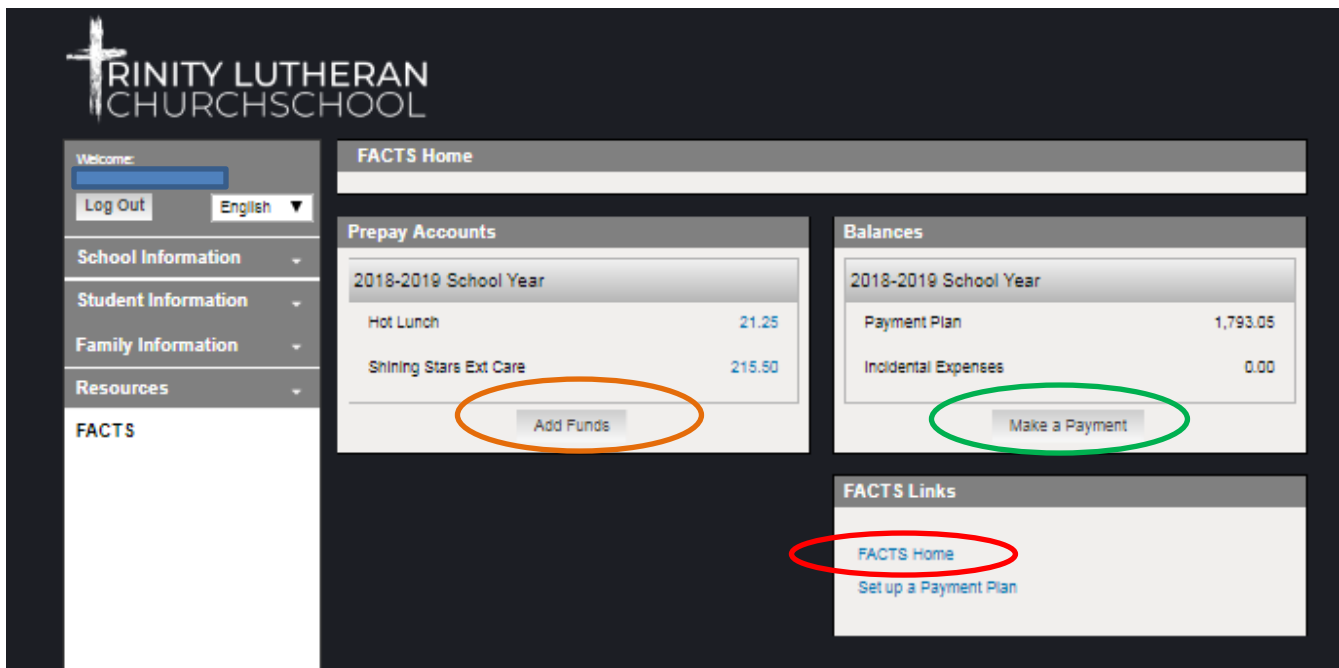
TRINITY LUTHERAN CHURCHSCHOOL

Welcome:

Log Out

English

School Information

Student Information

Family Information

Resources

FACTS

FACTS Home

Prepay Accounts

2018-2019 School Year

| | |
|---|---|
| Hot Lunch | 21.25 |
| Shining Stars Ext Care | 215.50 |

Add Funds

Balances

2018-2019 School Year

| | |
|---|---|
| Payment Plan | 1,793.05 |
| Incidental Expenses | 0.00 |

Make a Payment

FACTS Links

FACTS Home

Set up a Payment Plan